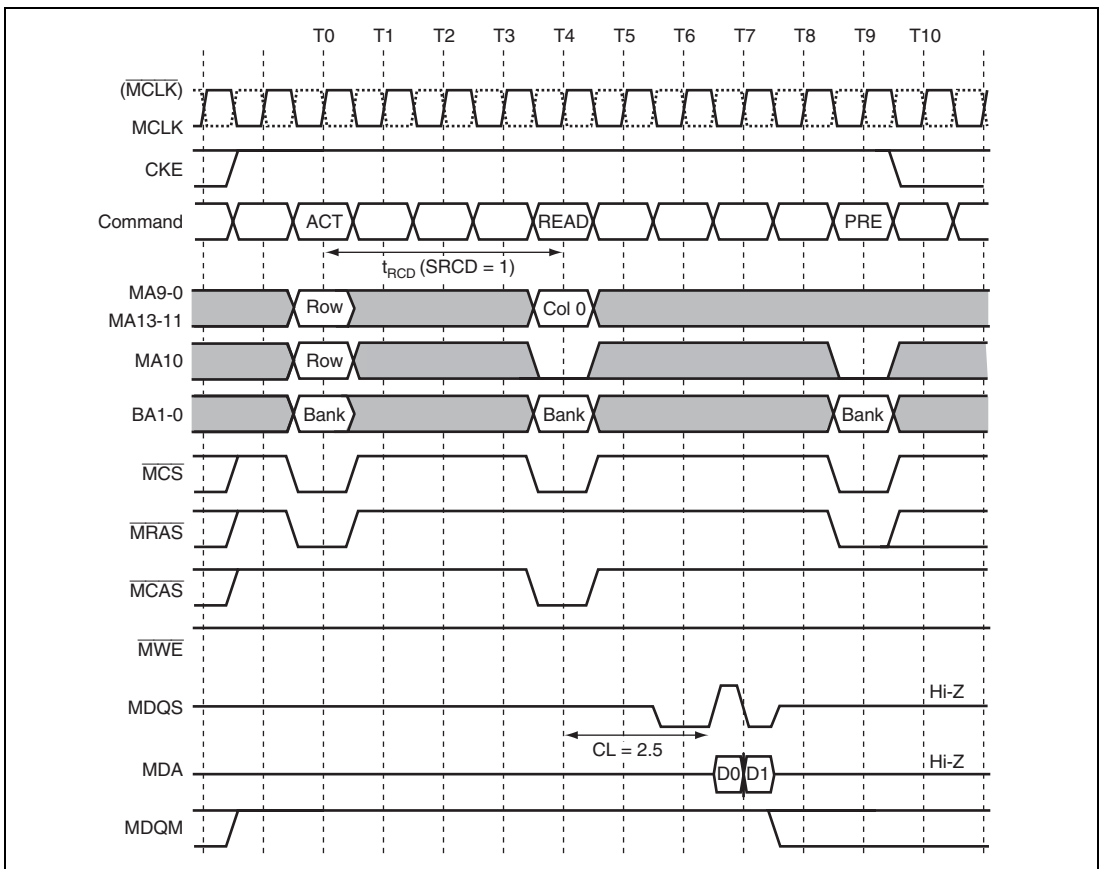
T0 T1 T2 T3 T4 T5 T6 T7 T8 T9 T10

$(\overline{MCLK})$
MCLK
CKE
Command
ACT
READ
PRE
$t_{RCD}$ (SRCD = 1)
MA9-0
MA13-11
Row
Col 0
MA10
Row
BA1-0
Bank
Bank
Bank
$\overline{MCS}$
$\overline{MRAS}$
$\overline{MCAS}$
$\overline{MWE}$
MDQS
Hi-Z
CL = 2.5
MDA
D0
D1
Hi-Z
MDQM